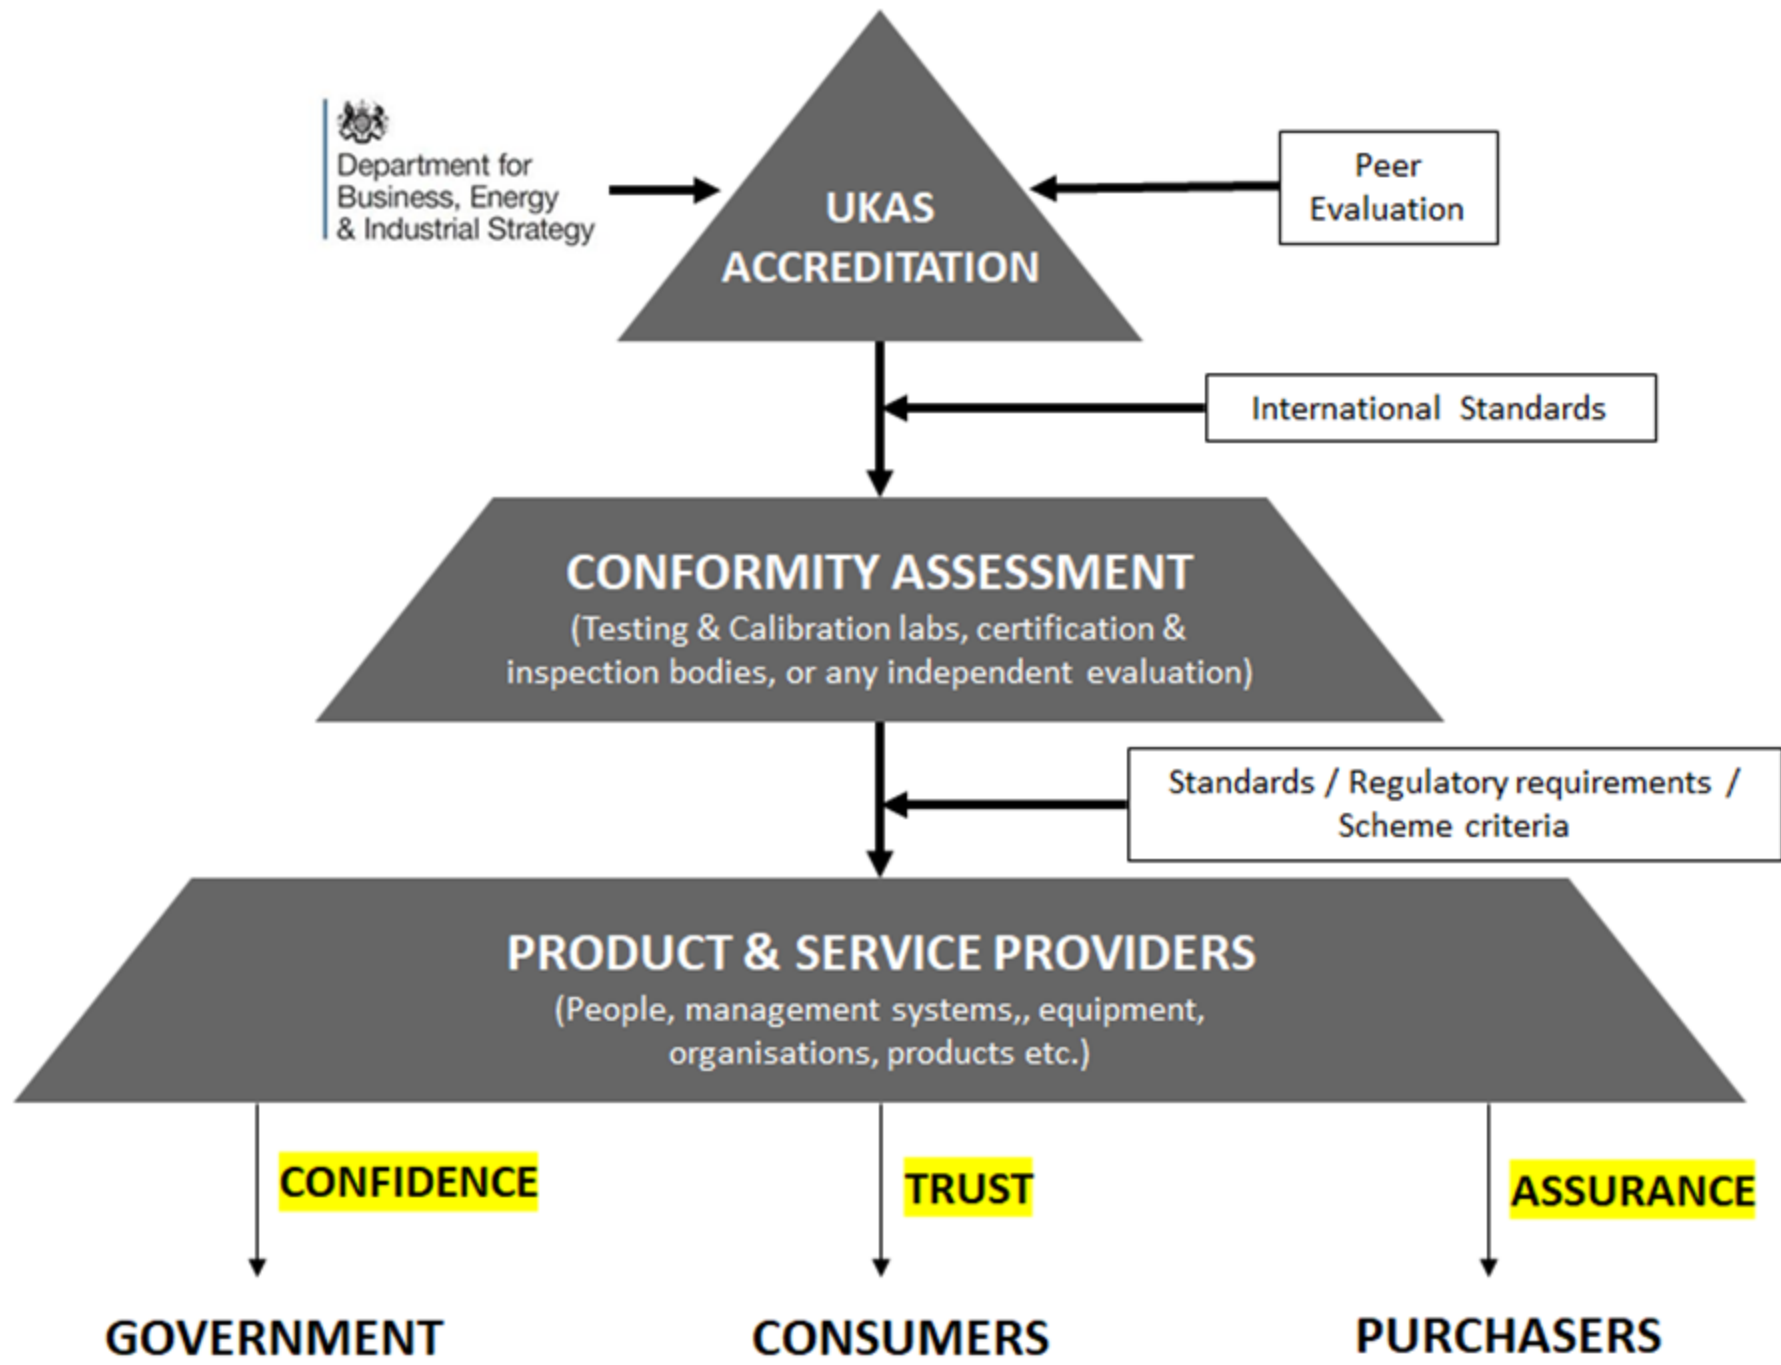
Department for Business, Energy & Industrial Strategy

UKAS ACCREDITATION

Peer Evaluation

International Standards

CONFORMITY ASSESSMENT
(Testing & Calibration labs, certification & inspection bodies, or any independent evaluation)

Standards / Regulatory requirements / Scheme criteria

PRODUCT & SERVICE PROVIDERS
(People, management systems,, equipment, organisations, products etc.)

CONFIDENCE

TRUST

ASSURANCE

GOVERNMENT

CONSUMERS

PURCHASERS